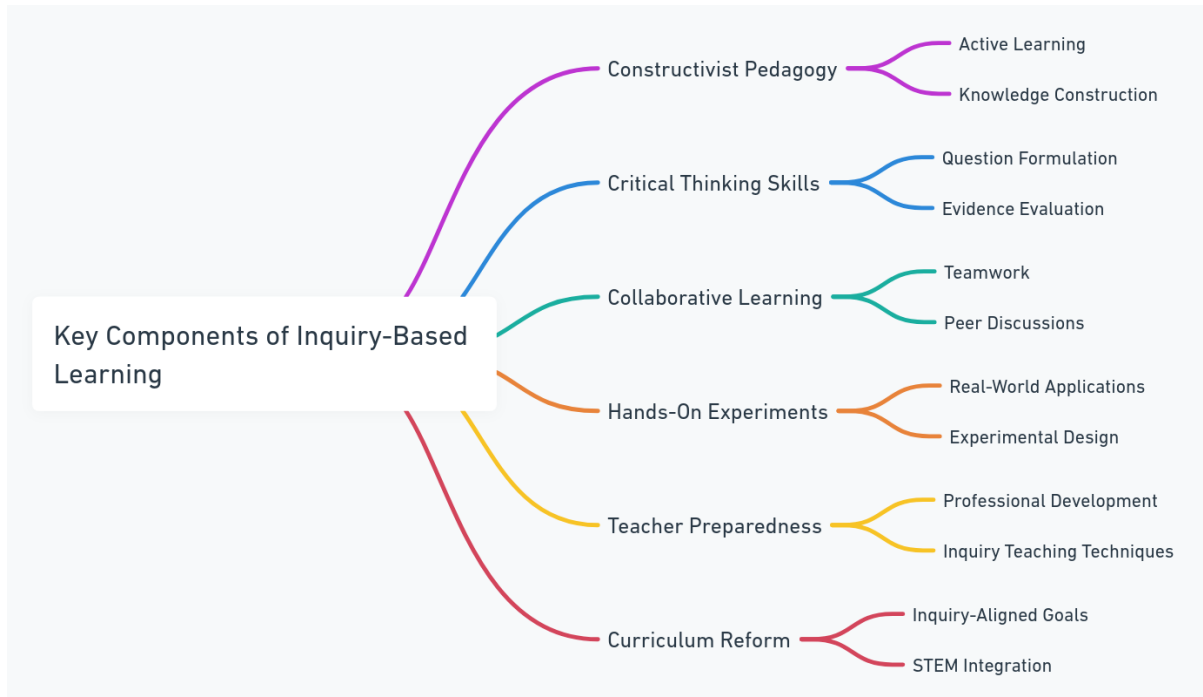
Key Components of Inquiry-Based Learning

Constructivist Pedagogy
Active Learning
Knowledge Construction

Critical Thinking Skills
Question Formulation
Evidence Evaluation

Collaborative Learning
Teamwork
Peer Discussions

Hands-On Experiments
Real-World Applications
Experimental Design

Teacher Preparedness
Professional Development
Inquiry Teaching Techniques

Curriculum Reform
Inquiry-Aligned Goals
STEM Integration